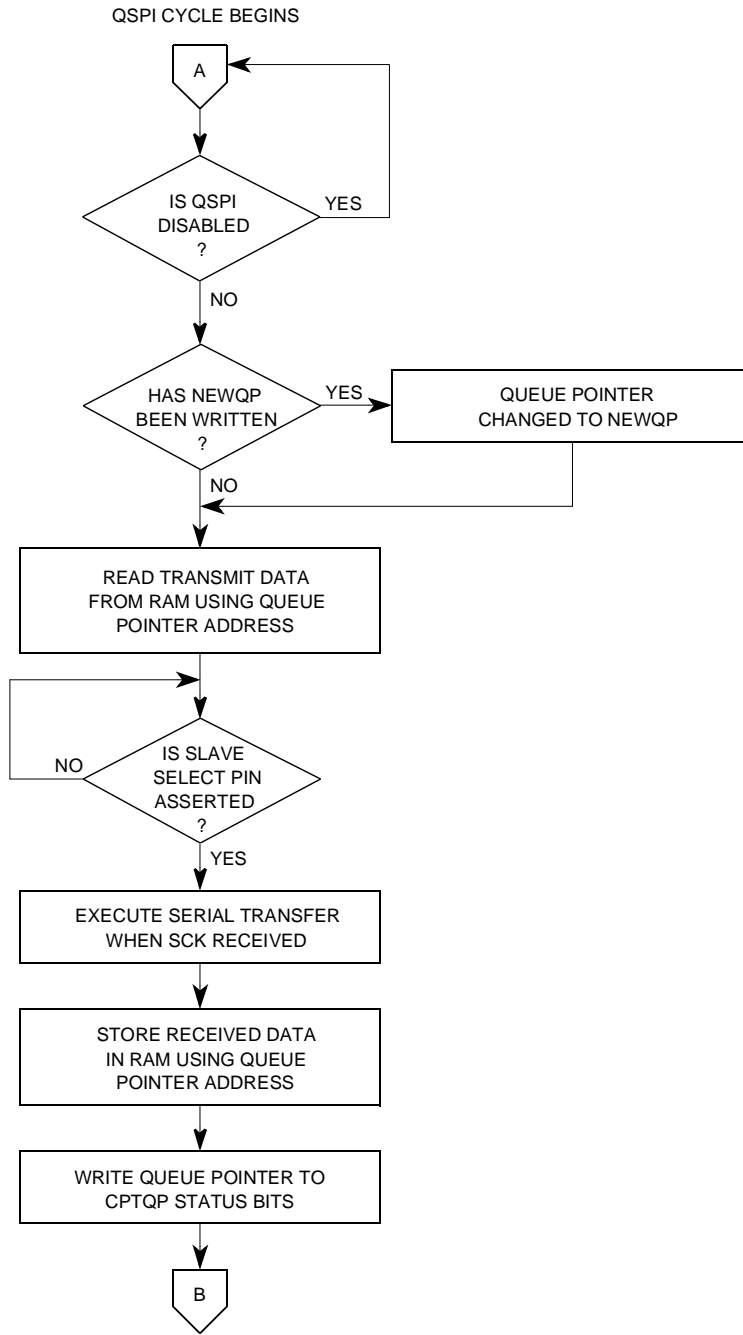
QSPI CYCLE BEGINS

A

IS QSPI DISABLED ?

YES

NO

HAS NEWQP BEEN WRITTEN ?

YES

QUEUE POINTER CHANGED TO NEWQP

NO

READ TRANSMIT DATA FROM RAM USING QUEUE POINTER ADDRESS

NO

IS SLAVE SELECT PIN ASSERTED ?

YES

EXECUTE SERIAL TRANSFER WHEN SCK RECEIVED

STORE RECEIVED DATA IN RAM USING QUEUE POINTER ADDRESS

WRITE QUEUE POINTER TO CPTQP STATUS BITS

B